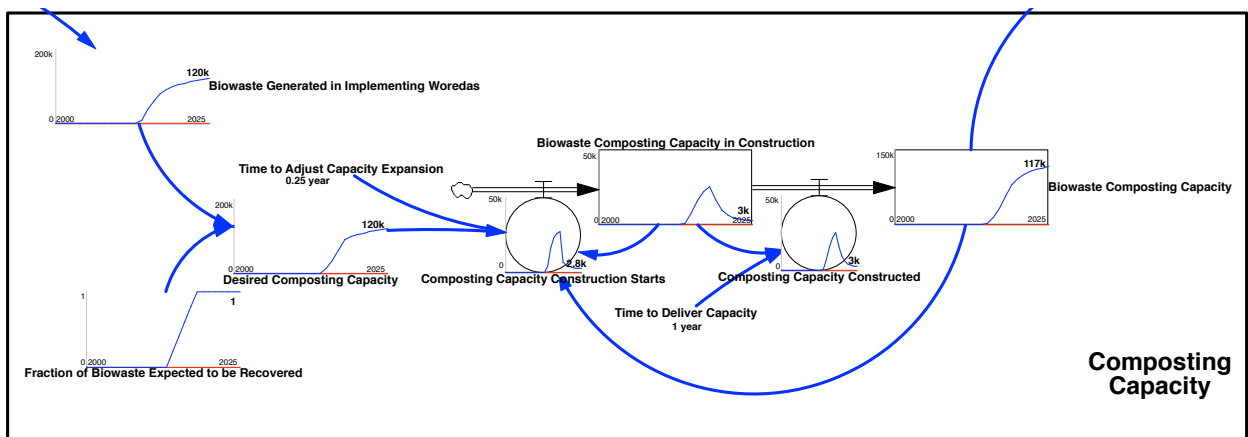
200k
120k
Biowaste Generated in Implementing Woredas
0 2000
2025

Time to Adjust Capacity Expansion
0.25 year

200k
120k
0 2000
2025
Desired Composting Capacity

1
1
0 2000
2025
Fraction of Biowaste Expected to be Recovered

Biowaste Composting Capacity in Construction
50k
3k
0 2000
2025

50k
0
2.8k
Composting Capacity Construction Starts

150k
117k
Biowaste Composting Capacity
0 2000
2025

3k
Composting Capacity Constructed

Time to Deliver Capacity
1 year

Composting Capacity